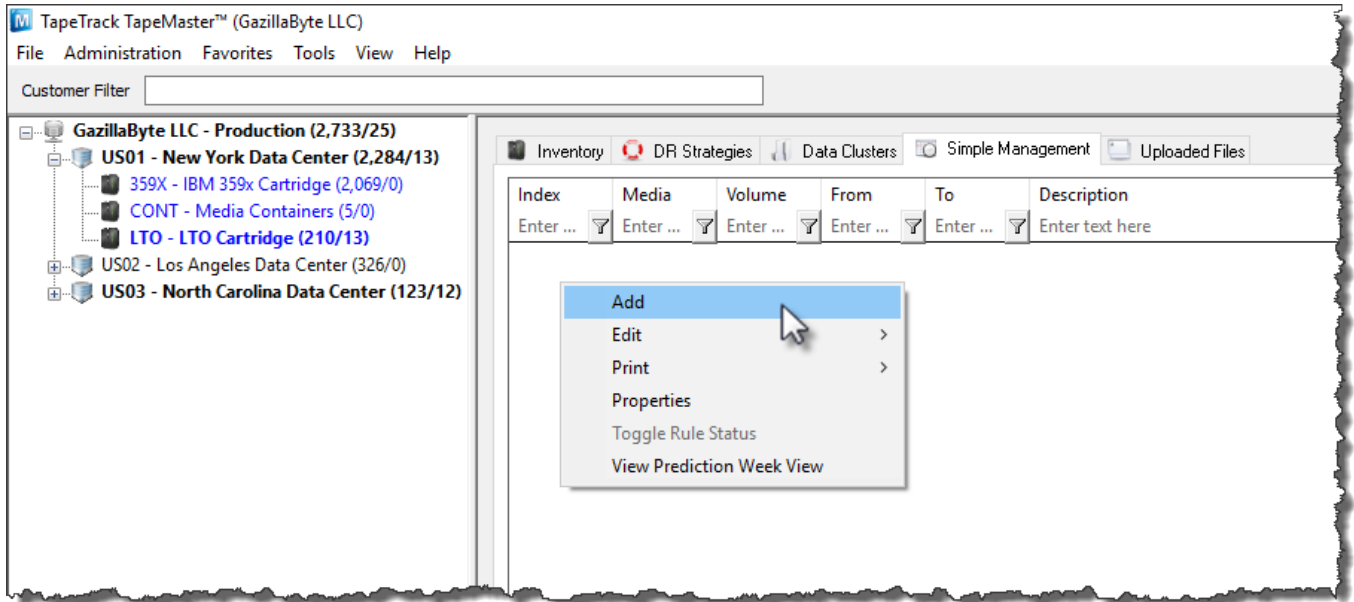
TapeTrack TapeMaster™ (GazillaByte LLC)

File Administration Favorites Tools View Help

Customer Filter

GazillaByte LLC - Production (2,733/25)
US01 - New York Data Center (2,284/13)
359X - IBM 359x Cartridge (2,069/0)
CONT - Media Containers (5/0)
LTO - LTO Cartridge (210/13)
US02 - Los Angeles Data Center (326/0)
US03 - North Carolina Data Center (123/12)

Inventory DR Strategies Data Clusters Simple Management Uploaded Files

| Index | Media | Volume | From | To | Description |
|---|---|---|---|---|---|
| Enter ... | Enter ... | Enter ... | Enter ... | Enter ... | Enter text here |

Add
Edit
Print
Properties
Toggle Rule Status
View Prediction Week View